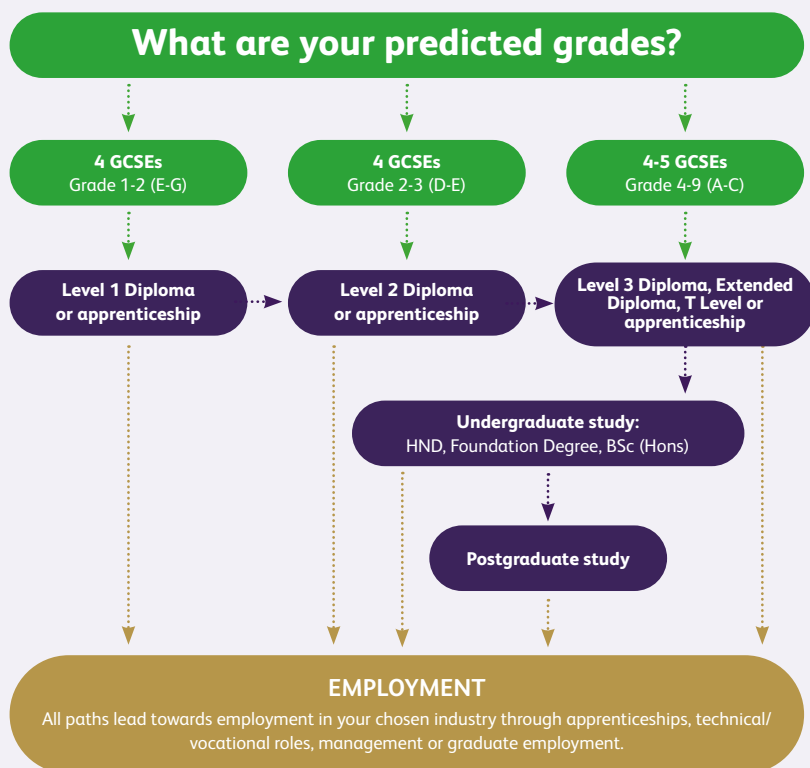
What are your predicted grades?

4 GCSEs
Grade 1-2 (E-G)

4 GCSEs
Grade 2-3 (D-E)

4-5 GCSEs
Grade 4-9 (A-C)

Level 1 Diploma or apprenticeship

Level 2 Diploma or apprenticeship

Level 3 Diploma, Extended Diploma, T Level or apprenticeship

Undergraduate study:
HND, Foundation Degree, BSc (Hons)

Postgraduate study

EMPLOYMENT
All paths lead towards employment in your chosen industry through apprenticeships, technical/ vocational roles, management or graduate employment.